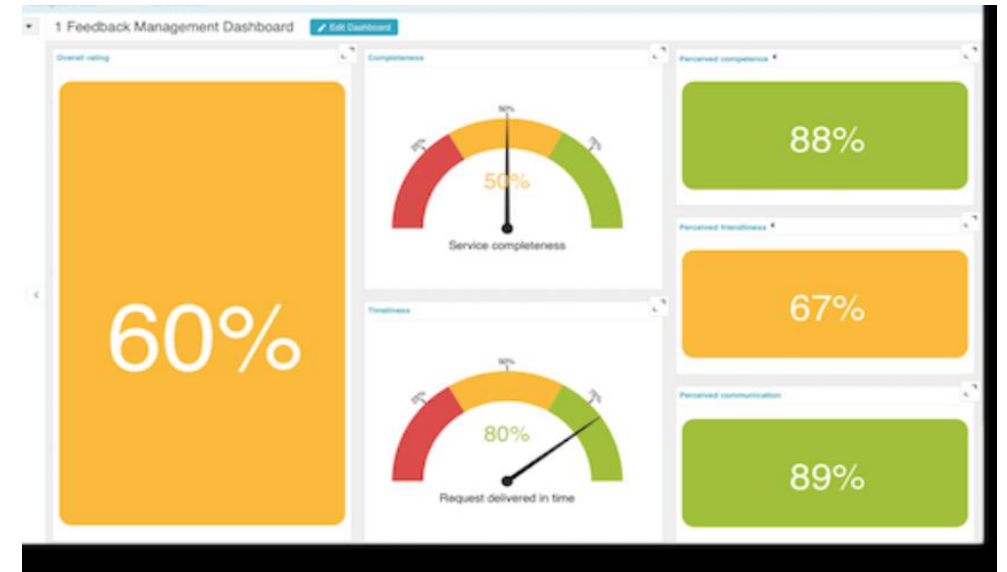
1 Feedback Management Dashboard

Edit Dashboard

Overall rating

60%

Completeness

25% 50% 75%

50%

Service completeness

Timeliness

25% 50% 75%

80%

Request delivered in time

Perceived competence

88%

Perceived friendliness

67%

Perceived communication

89%